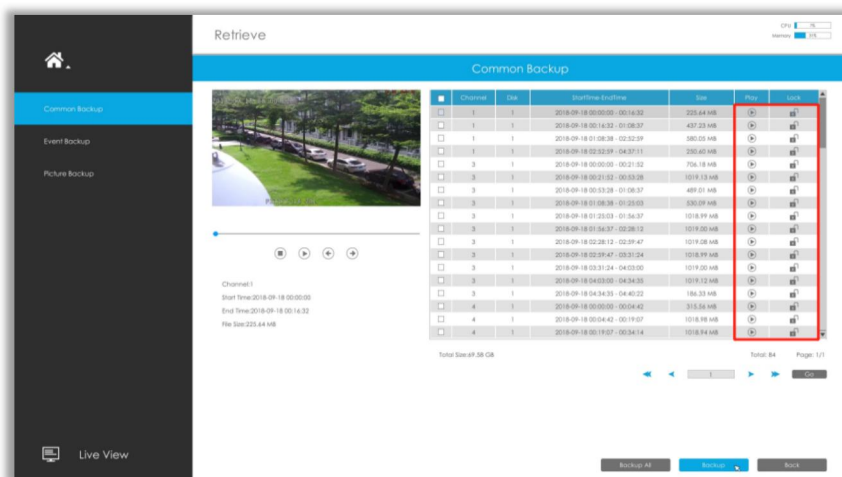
Retrieve

CPU
Memory

Common Backup

Common Backup

Event Backup

Picture Backup

Channel:1
Start Time:2018-09-18 00:00:00
End Time:2018-09-18 00:16:32
File Size:225.64 MB

| | Channel | Disk | StartTime-EndTime | Size | Play | Lock |
|---|---|---|---|---|---|---|
| | 1 | 1 | 2018-09-18 00:00:00 - 00:16:32 | 225.64 MB | | |
| | 1 | 1 | 2018-09-18 00:16:32 - 01:08:37 | 437.23 MB | | |
| | 1 | 1 | 2018-09-18 01:08:38 - 02:52:59 | 580.05 MB | | |
| | 1 | 1 | 2018-09-18 02:52:59 - 04:37:11 | 250.60 MB | | |
| | 3 | 1 | 2018-09-18 00:00:00 - 00:21:52 | 706.18 MB | | |
| | 3 | 1 | 2018-09-18 00:21:52 - 00:53:28 | 1019.13 MB | | |
| | 3 | 1 | 2018-09-18 00:53:28 - 01:08:37 | 489.01 MB | | |
| | 3 | 1 | 2018-09-18 01:08:38 - 01:25:03 | 530.09 MB | | |
| | 3 | 1 | 2018-09-18 01:25:03 - 01:56:37 | 1018.99 MB | | |
| | 3 | 1 | 2018-09-18 01:56:37 - 02:28:12 | 1019.00 MB | | |
| | 3 | 1 | 2018-09-18 02:28:12 - 02:59:47 | 1019.08 MB | | |
| | 3 | 1 | 2018-09-18 02:59:47 - 03:31:24 | 1018.99 MB | | |
| | 3 | 1 | 2018-09-18 03:31:24 - 04:03:00 | 1019.00 MB | | |
| | 3 | 1 | 2018-09-18 04:03:00 - 04:34:35 | 1019.12 MB | | |
| | 3 | 1 | 2018-09-18 04:34:35 - 04:40:22 | 186.35 MB | | |
| | 4 | 1 | 2018-09-18 00:00:00 - 00:04:42 | 315.56 MB | | |
| | 4 | 1 | 2018-09-18 00:04:42 - 01:19:07 | 1018.98 MB | | |
| | 4 | 1 | 2018-09-18 01:19:07 - 00:34:14 | 1018.94 MB | | |

Total Size:69.58 GB

Total: 84 Page: 1/1

1 Go

Live View

Backup All Backup Back